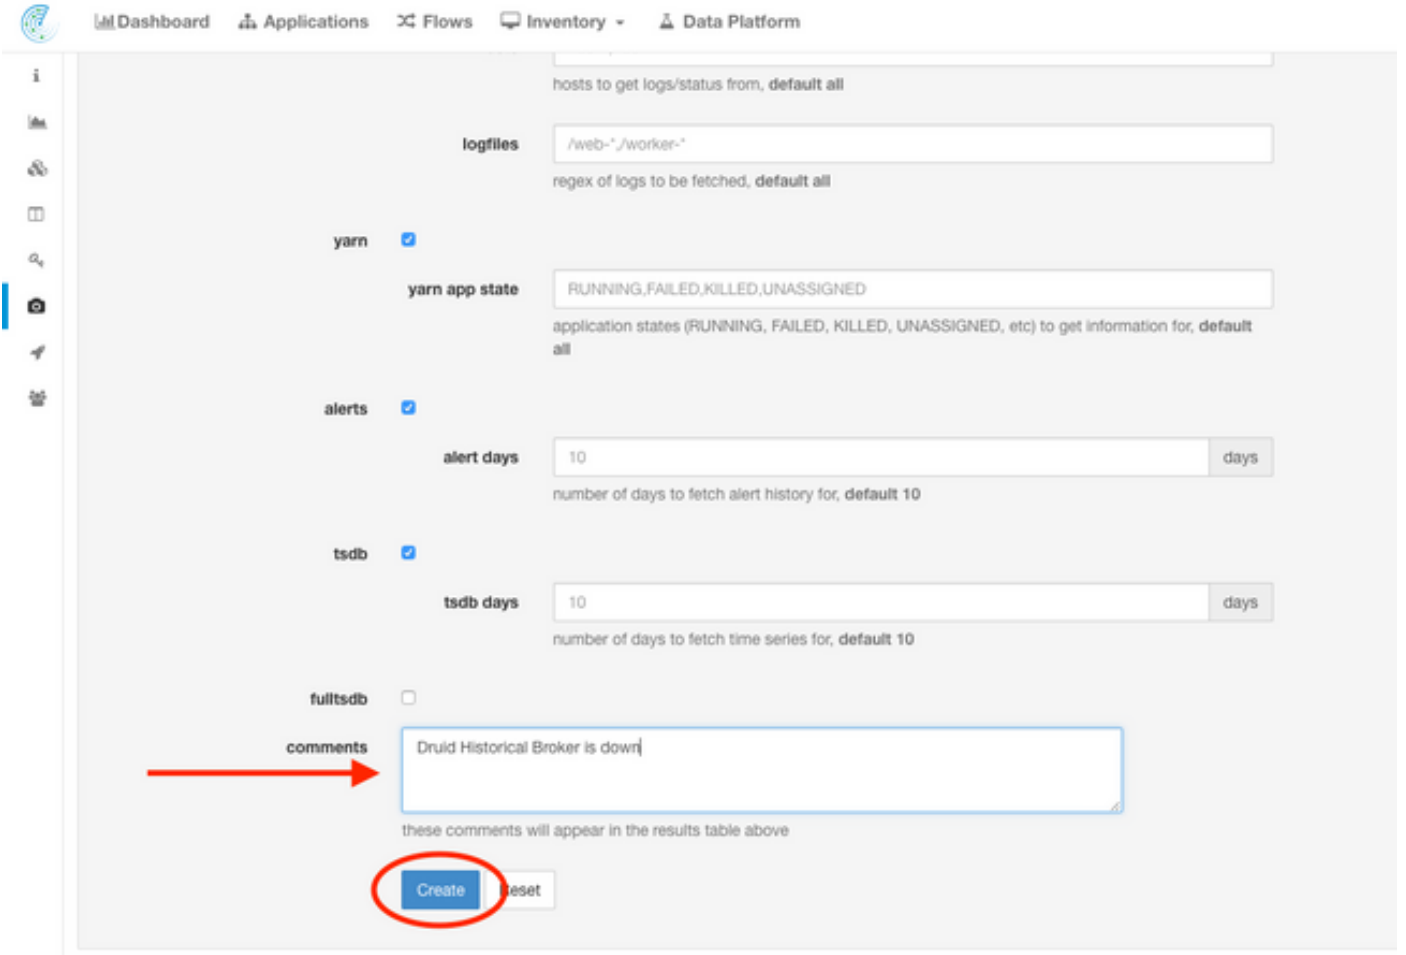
Dashboard Applications Flows Inventory Data Platform

hosts to get logs/status from, **default all**

logfiles
/web-*,/worker-*
regex of logs to be fetched, **default all**

yarn

yarn app state
RUNNING,FAILED,KILLED,UNASSIGNED
application states (RUNNING, FAILED, KILLED, UNASSIGNED, etc) to get information for, **default all**

alerts

alert days
10
days
number of days to fetch alert history for, **default 10**

tsdb

tsdb days
10
days
number of days to fetch time series for, **default 10**

fulltsdb

comments
Druid Historical Broker is down
these comments will appear in the results table above

Create
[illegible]eset